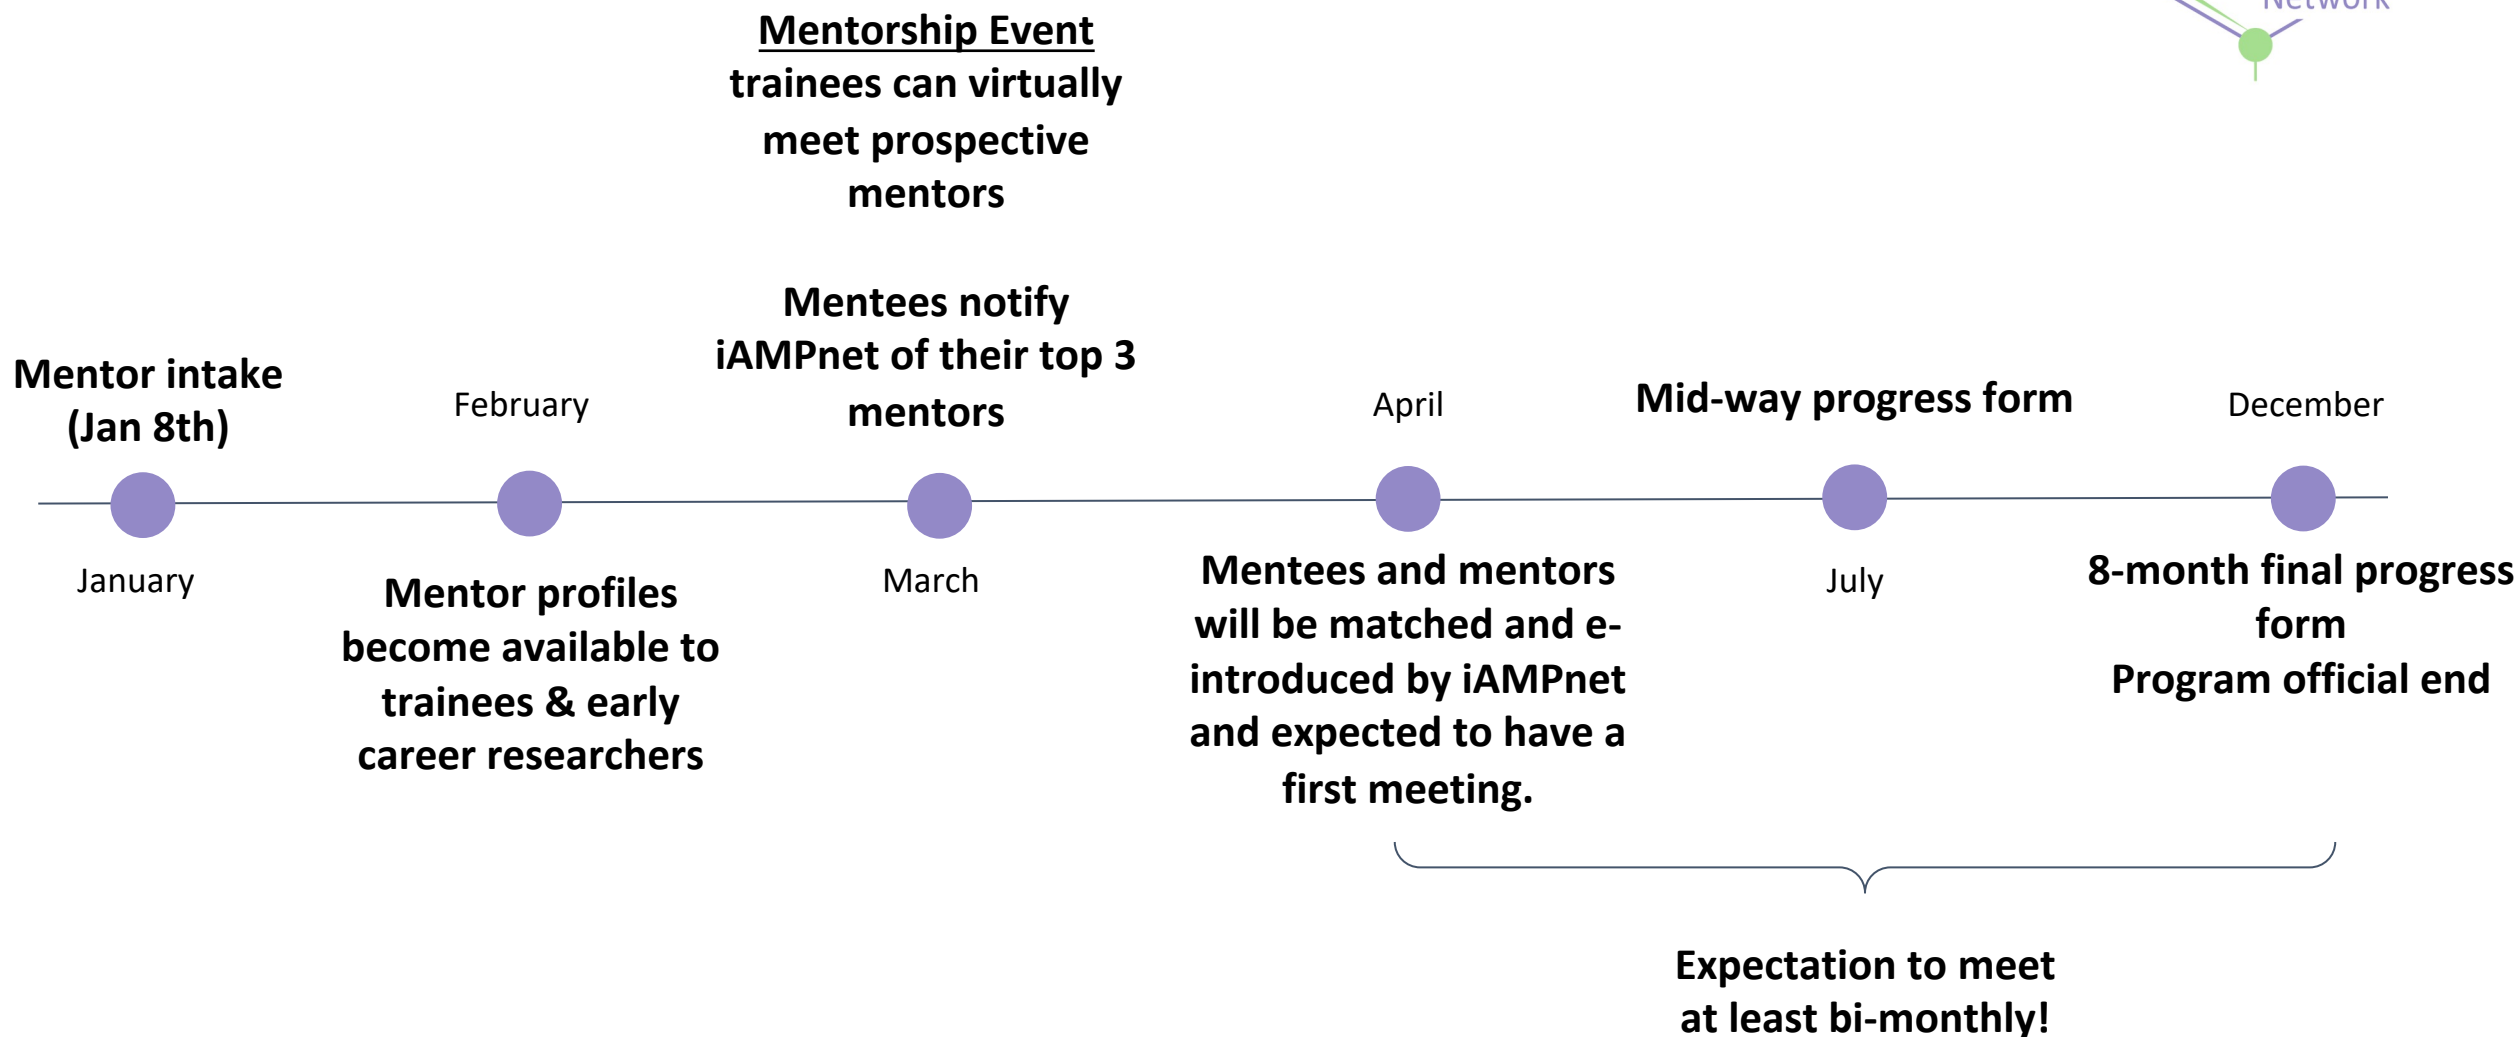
Network

Mentorship Event
trainees can virtually meet prospective mentors

Mentees notify iAMPnet of their top 3 mentors

Mentor intake (Jan 8th)

February

April

Mid-way progress form

December

January

Mentor profiles become available to trainees & early career researchers

March

Mentees and mentors will be matched and e-introduced by iAMPnet and expected to have a first meeting.

July

8-month final progress form
Program official end

Expectation to meet at least bi-monthly!